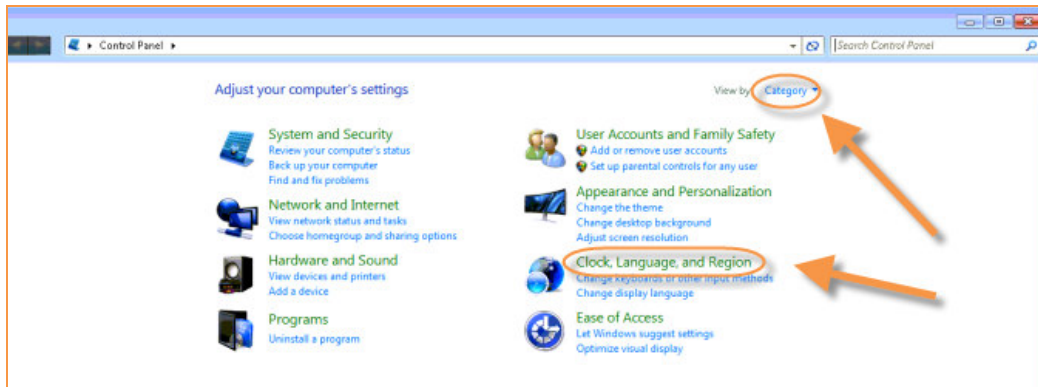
Control Panel ▸

Search Control Panel

Adjust your computer's settings

View by: Category ▾

System and Security
Review your computer's status
Back up your computer
Find and fix problems

Network and Internet
View network status and tasks
Choose homegroup and sharing options

Hardware and Sound
View devices and printers
Add a device

Programs
Uninstall a program

User Accounts and Family Safety
Add or remove user accounts
Set up parental controls for any user

Appearance and Personalization
Change the theme
Change desktop background
Adjust screen resolution

Clock, Language, and Region
Change keyboards or other input methods
Change display language

Ease of Access
Let Windows suggest settings
Optimize visual display